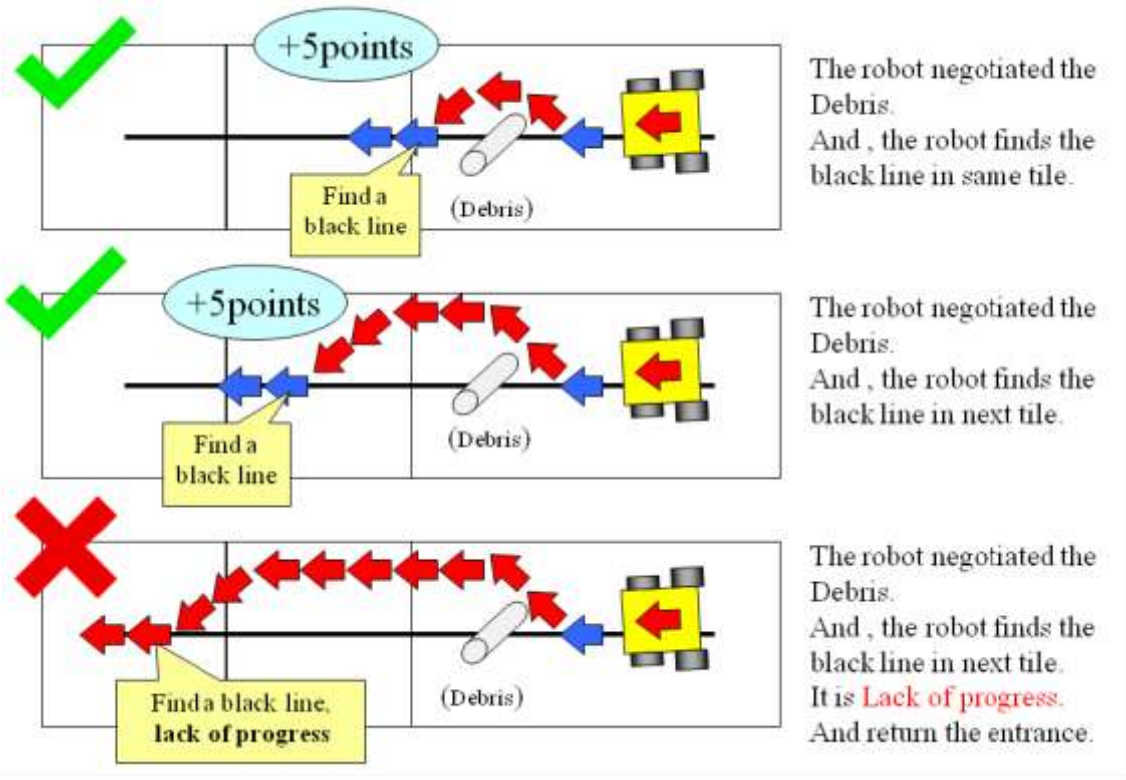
+5points

Find a black line

(Debris)

The robot negotiated the Debris.
And , the robot finds the black line in same tile.

+5points

Find a black line

(Debris)

The robot negotiated the Debris.
And , the robot finds the black line in next tile.

Find a black line, **lack of progress**

(Debris)

The robot negotiated the Debris.
And , the robot finds the black line in next tile.
It is Lack of progress.
And return the entrance.